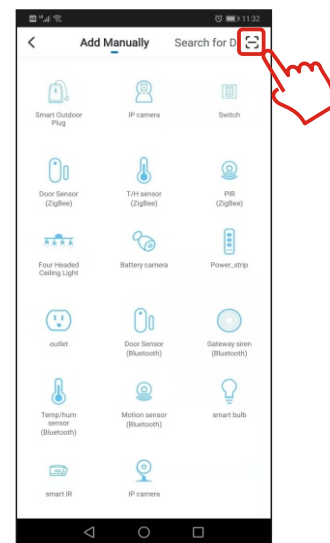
11:32

Add Manually

Search for D

Smart Outdoor Plug

IP camera

Switch

Door Sensor (ZigBee)

T/H sensor (ZigBee)

PIR (ZigBee)

Four Headed Ceiling Light

Battery camera

Power_strip

outlet

Door Sensor (Bluetooth)

Gateway siren (Bluetooth)

Temp/hum sensor (Bluetooth)

Motion sensor (Bluetooth)

smart bulb

smart IR

IP camera